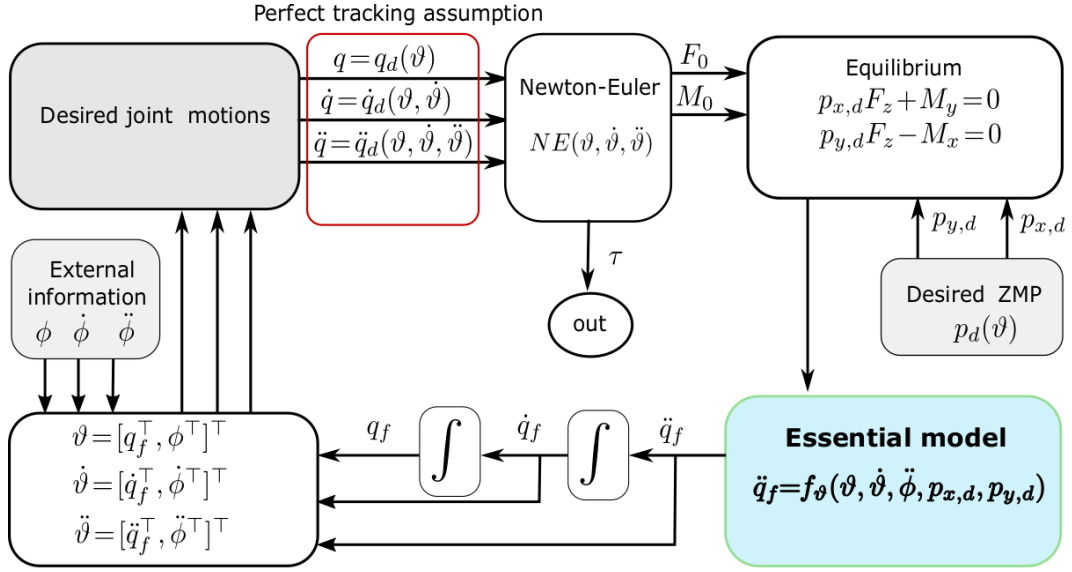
Perfect tracking assumption

Desired joint motions

$q = q_d(\vartheta)$
$\dot{q} = \dot{q}_d(\vartheta, \dot{\vartheta})$
$\ddot{q} = \ddot{q}_d(\vartheta, \dot{\vartheta}, \ddot{\vartheta})$

Newton-Euler
$NE(\vartheta, \dot{\vartheta}, \ddot{\vartheta})$

$F_0$
$M_0$

Equilibrium
$p_{x,d}F_z + M_y = 0$
$p_{y,d}F_z - M_x = 0$

$\tau$

out

$p_{y,d}$ $p_{x,d}$

Desired ZMP
$p_d(\vartheta)$

External information
$\phi$ $\dot{\phi}$ $\ddot{\phi}$

$\vartheta = [q_f^\top, \phi^\top]^\top$
$\dot{\vartheta} = [\dot{q}_f^\top, \dot{\phi}^\top]^\top$
$\ddot{\vartheta} = [\ddot{q}_f^\top, \ddot{\phi}^\top]^\top$

$q_f$ $\int$ $\dot{q}_f$ $\int$ $\ddot{q}_f$

Essential model
$\ddot{q}_f = f_\vartheta(\vartheta, \dot{\vartheta}, \ddot{\phi}, p_{x,d}, p_{y,d})$